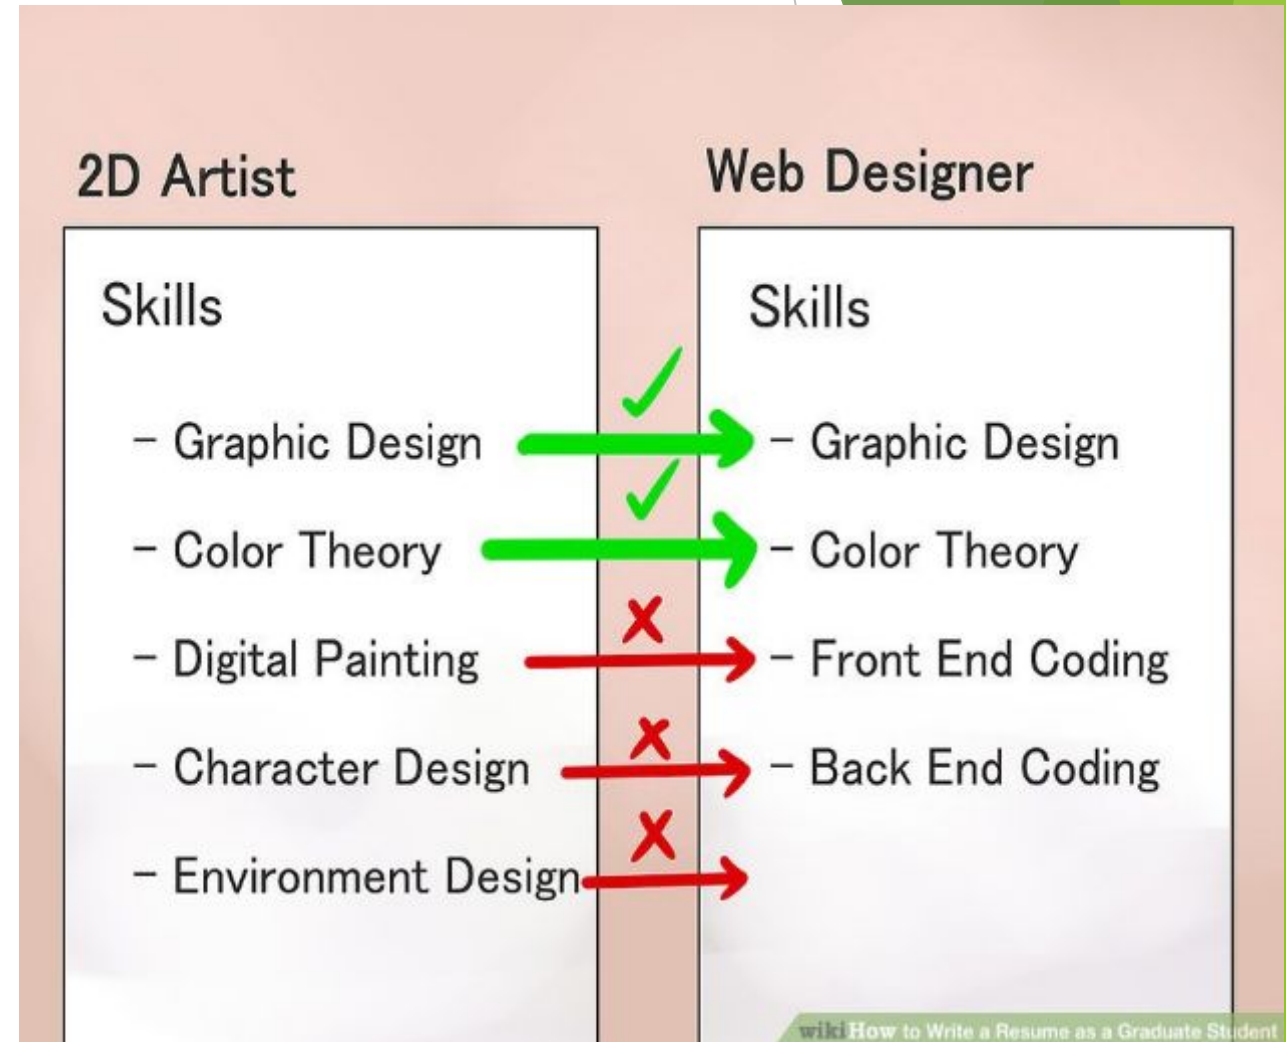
2D Artist

Skills

- Graphic Design

- Color Theory

- Digital Painting

- Character Design

- Environment Design

Web Designer

Skills

- Graphic Design

- Color Theory

- Front End Coding

- Back End Coding

wikiHow to Write a Resume as a Graduate Student